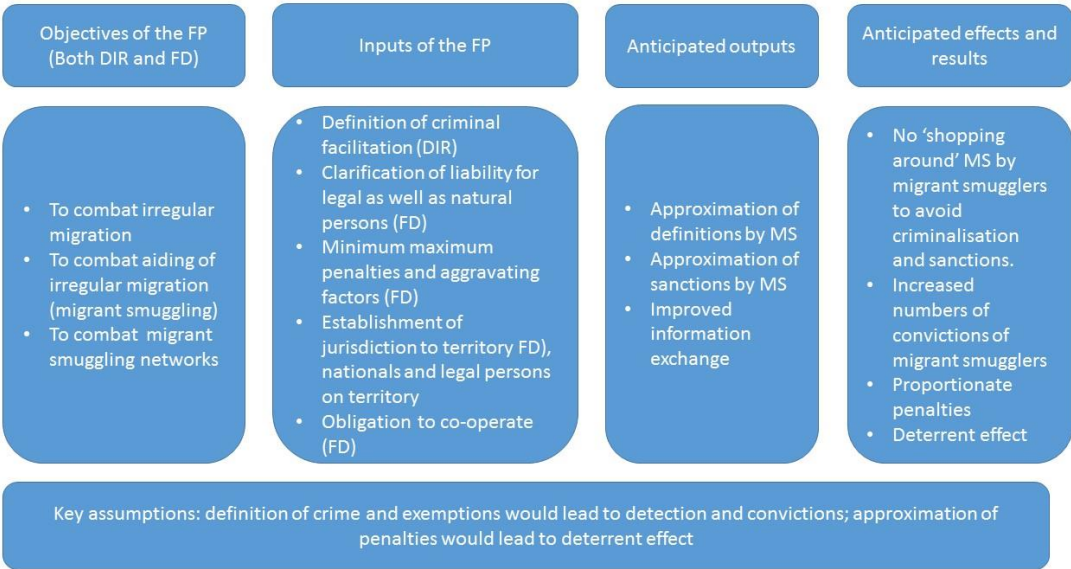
Objectives of the FP (Both DIR and FD)

- To combat irregular migration
- To combat aiding of irregular migration (migrant smuggling)
- To combat migrant smuggling networks

Inputs of the FP

- Definition of criminal facilitation (DIR)
- Clarification of liability for legal as well as natural persons (FD)
- Minimum maximum penalties and aggravating factors (FD)
- Establishment of jurisdiction to territory FD), nationals and legal persons on territory
- Obligation to co-operate (FD)

Anticipated outputs

- Approximation of definitions by MS
- Approximation of sanctions by MS
- Improved information exchange

Anticipated effects and results

- No 'shopping around' MS by migrant smugglers to avoid criminalisation and sanctions.
- Increased numbers of convictions of migrant smugglers
- Proportionate penalties
- Deterrent effect

Key assumptions: definition of crime and exemptions would lead to detection and convictions; approximation of penalties would lead to deterrent effect